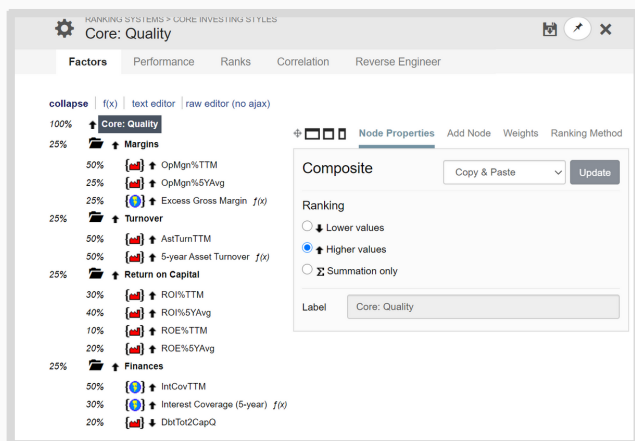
RANKING SYSTEMS > CORE INVESTING STYLES
Core: Quality

Factors | Performance | Ranks | Correlation | Reverse Engineer

collapse | f(x) | text editor | raw editor (no ajax)

100% Core: Quality
25% Margins
50% OpMgn%TTM
25% OpMgn%5YAvg
25% Excess Gross Margin ƒ(x)
25% Turnover
50% AstTurnTTM
50% 5-year Asset Turnover ƒ(x)
25% Return on Capital
30% ROI%TTM
40% ROI%5YAvg
10% ROE%TTM
20% ROE%5YAvg
25% Finances
50% IntCovTTM
30% Interest Coverage (5-year) ƒ(x)
20% DbtTot2CapQ

Node Properties | Add Node | Weights | Ranking Method

Composite
Copy & Paste
Update

Ranking
Lower values
Higher values
Σ Summation only

Label Core: Quality